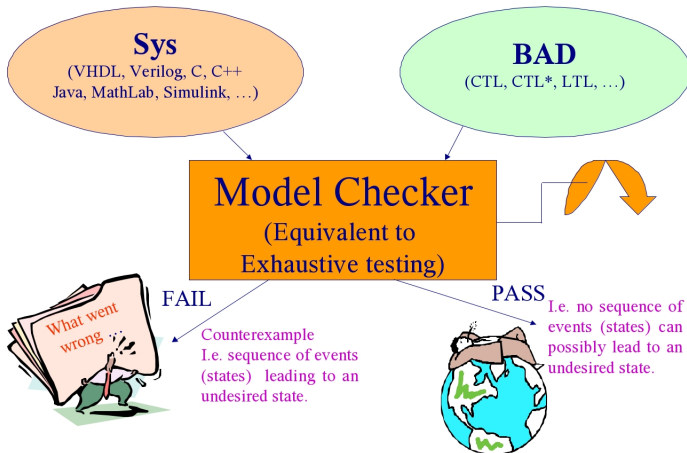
Sys
(VHDL, Verilog, C, C++
Java, MathLab, Simulink, …)

BAD
(CTL, CTL*, LTL, …)

Model Checker
(Equivalent to
Exhaustive testing)

FAIL

What went wrong

Counterexample
I.e. sequence of events (states) leading to an undesired state.

PASS

I.e. no sequence of events (states) can possibly lead to an undesired state.